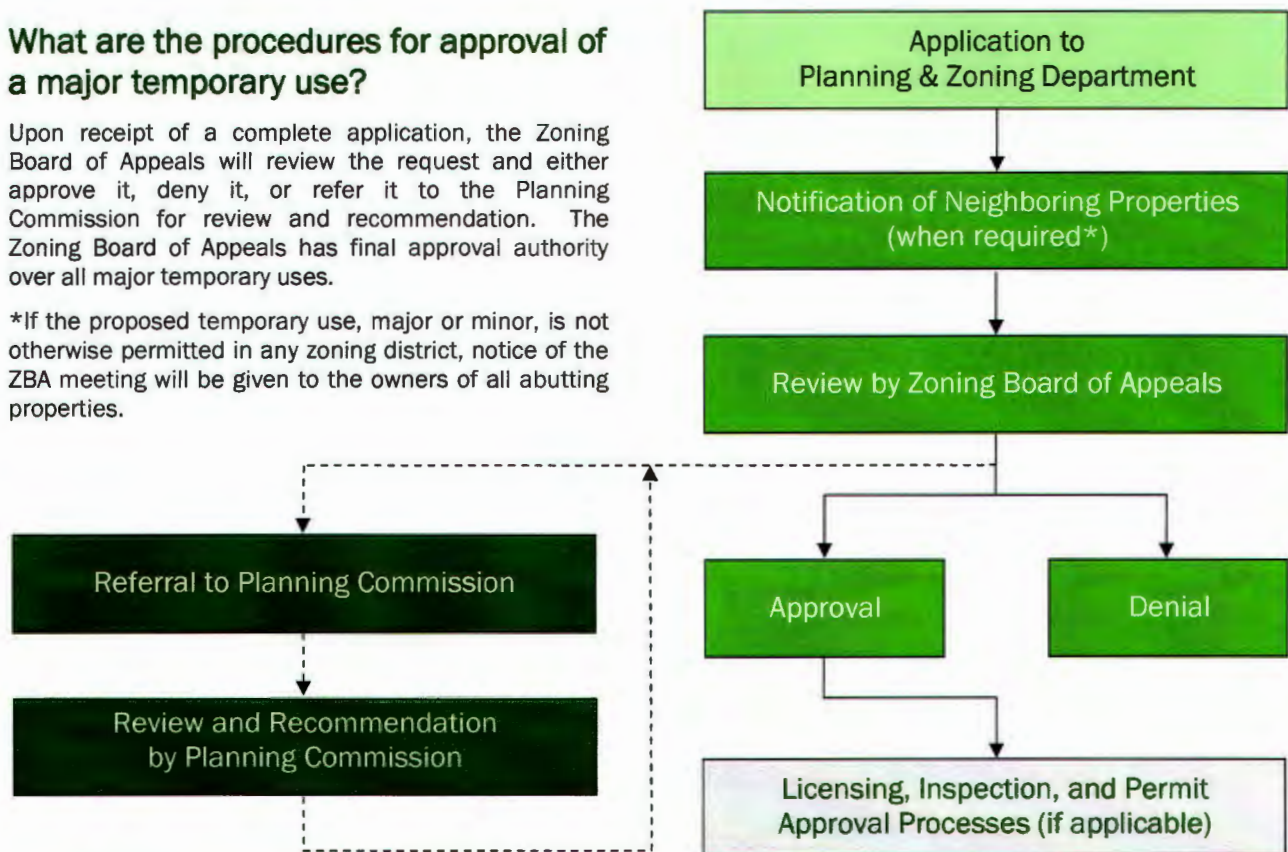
What are the procedures for approval of a major temporary use?

Upon receipt of a complete application, the Zoning Board of Appeals will review the request and either approve it, deny it, or refer it to the Planning Commission for review and recommendation. The Zoning Board of Appeals has final approval authority over all major temporary uses.

*If the proposed temporary use, major or minor, is not otherwise permitted in any zoning district, notice of the ZBA meeting will be given to the owners of all abutting properties.

Application to Planning & Zoning Department

Notification of Neighboring Properties (when required*)

Review by Zoning Board of Appeals

Referral to Planning Commission

Review and Recommendation by Planning Commission

Approval

Denial

Licensing, Inspection, and Permit Approval Processes (if applicable)